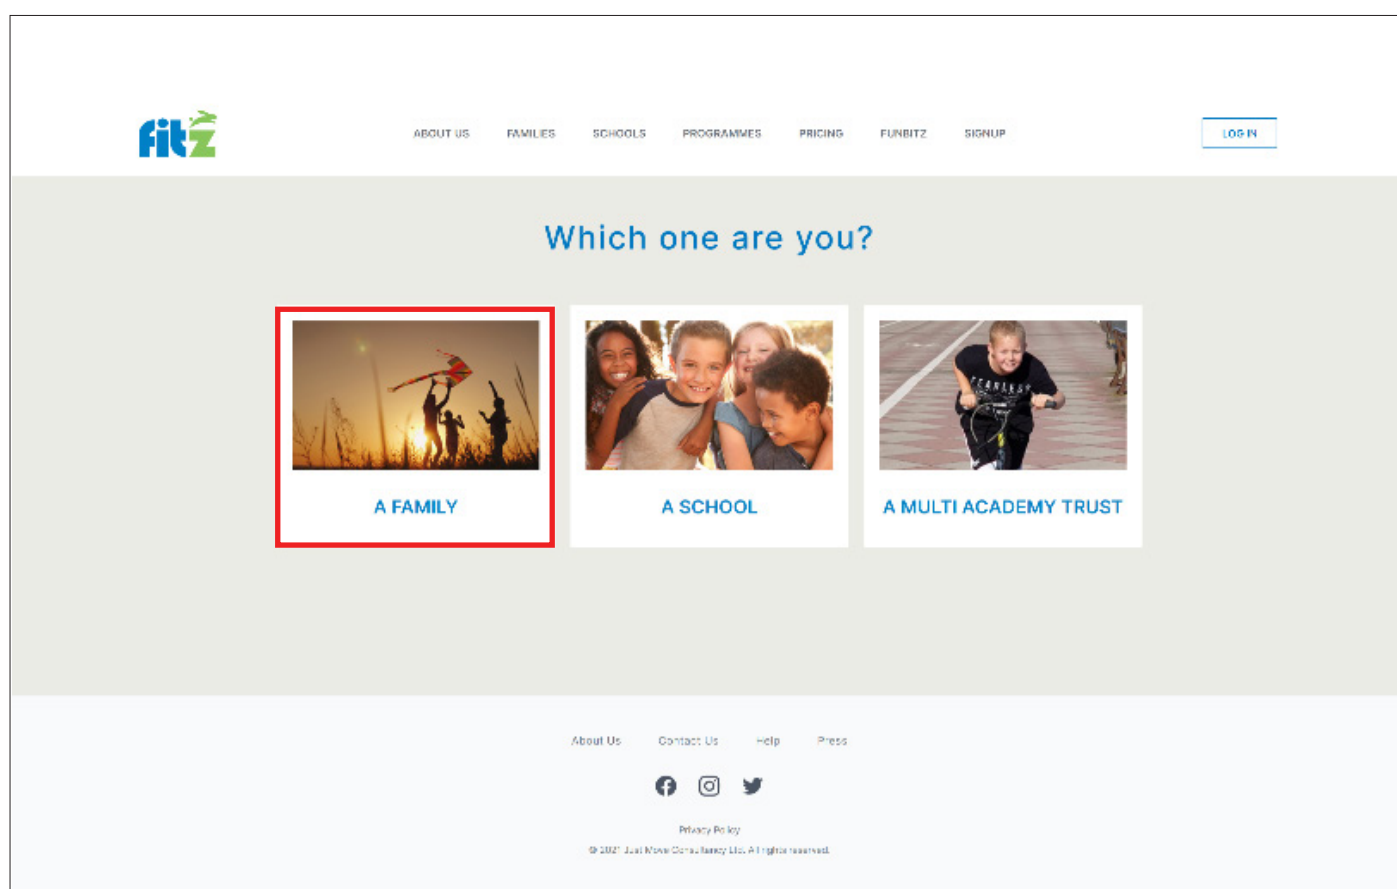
fitz

ABOUT US FAMILIES SCHOOLS PROGRAMMES PRICING FUNBITZ SIGNUP

LOG IN

Which one are you?

A FAMILY

A SCHOOL

A MULTI ACADEMY TRUST

About Us Contact Us Help Press

Privacy Policy

© 2021 Just Move Consultancy Ltd. All rights reserved.